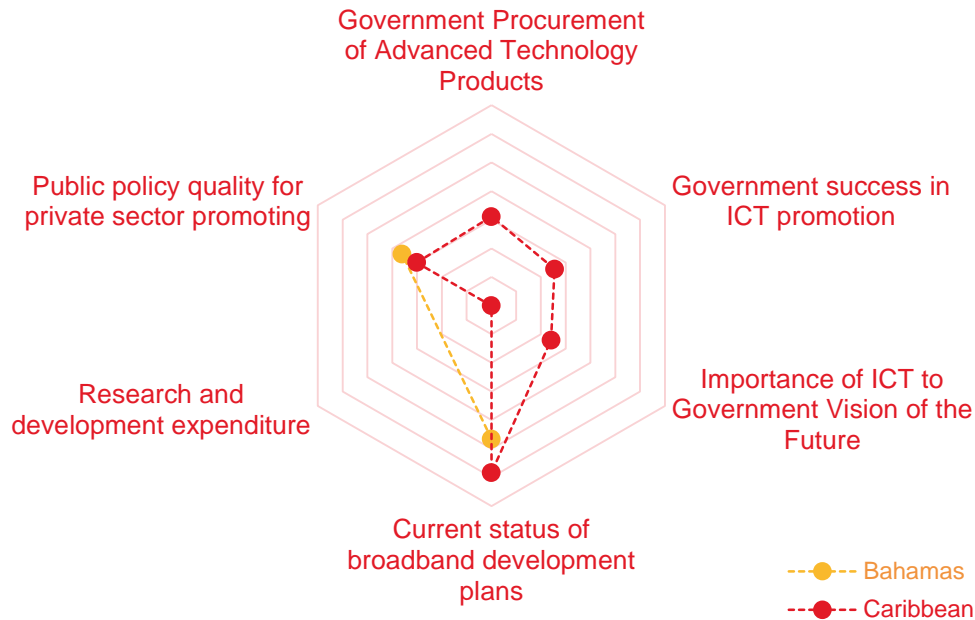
Government Procurement of Advanced Technology Products

Government success in ICT promotion

Importance of ICT to Government Vision of the Future

Current status of broadband development plans

Research and development expenditure

Public policy quality for private sector promoting

Bahamas

Caribbean